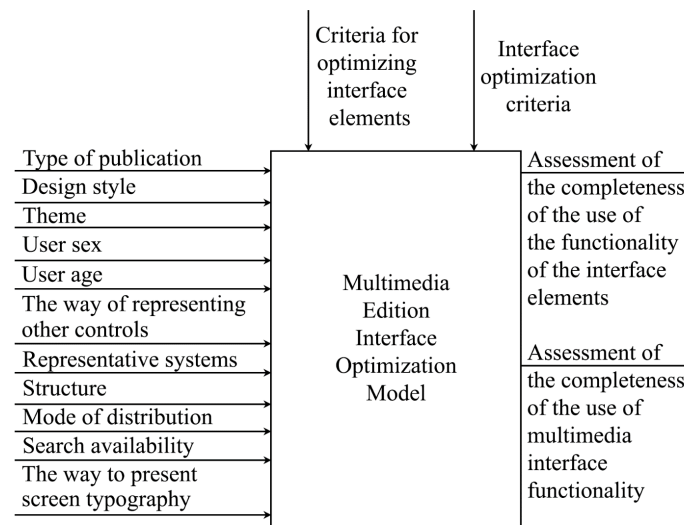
Criteria for optimizing interface elements

Interface optimization criteria

Type of publication
Design style
Theme
User sex
User age
The way of representing other controls
Representative systems
Structure
Mode of distribution
Search availability
The way to present screen typography

Multimedia Edition Interface Optimization Model

Assessment of the completeness of the use of the functionality of the interface elements

Assessment of the completeness of the use of multimedia interface functionality